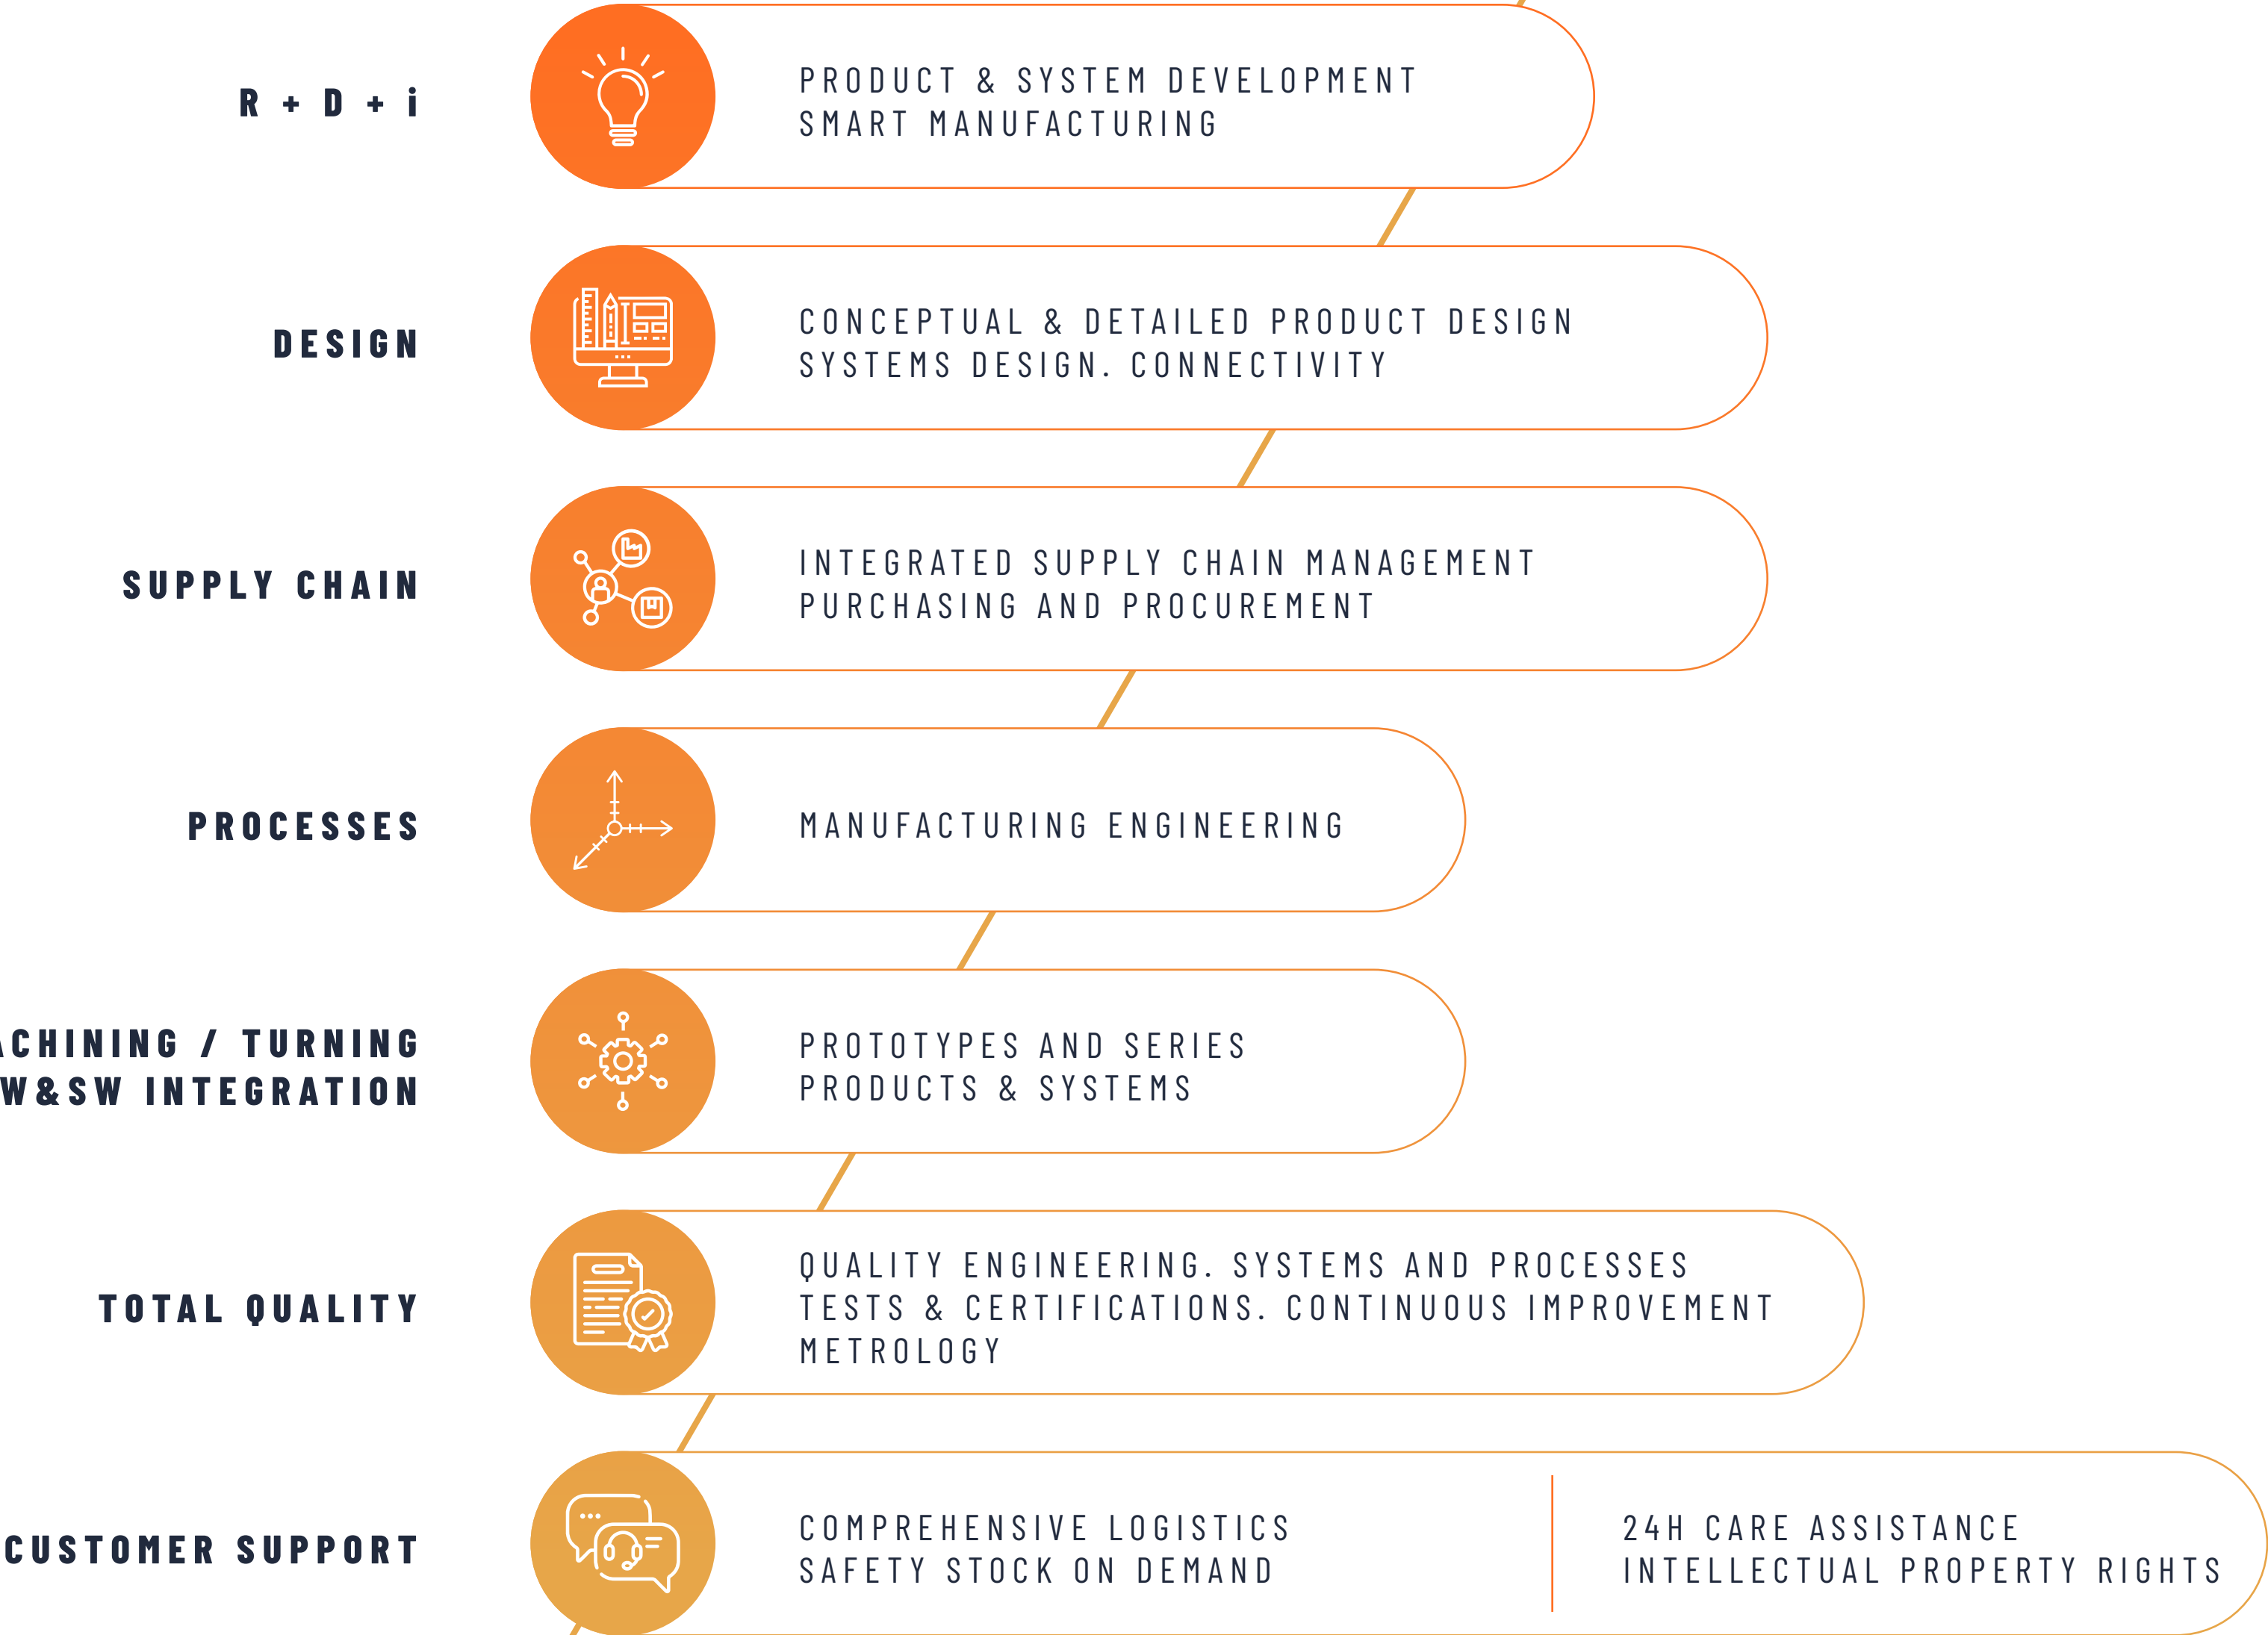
R + D + i

PRODUCT & SYSTEM DEVELOPMENT
SMART MANUFACTURING

DESIGN

CONCEPTUAL & DETAILED PRODUCT DESIGN
SYSTEMS DESIGN. CONNECTIVITY

SUPPLY CHAIN

INTEGRATED SUPPLY CHAIN MANAGEMENT
PURCHASING AND PROCUREMENT

PROCESSES

MANUFACTURING ENGINEERING

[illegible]CHINING / TURNING
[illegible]W&SW INTEGRATION

PROTOTYPES AND SERIES
PRODUCTS & SYSTEMS

TOTAL QUALITY

QUALITY ENGINEERING. SYSTEMS AND PROCESSES
TESTS & CERTIFICATIONS. CONTINUOUS IMPROVEMENT
METROLOGY

CUSTOMER SUPPORT

COMPREHENSIVE LOGISTICS
SAFETY STOCK ON DEMAND

24H CARE ASSISTANCE
INTELLECTUAL PROPERTY RIGHTS